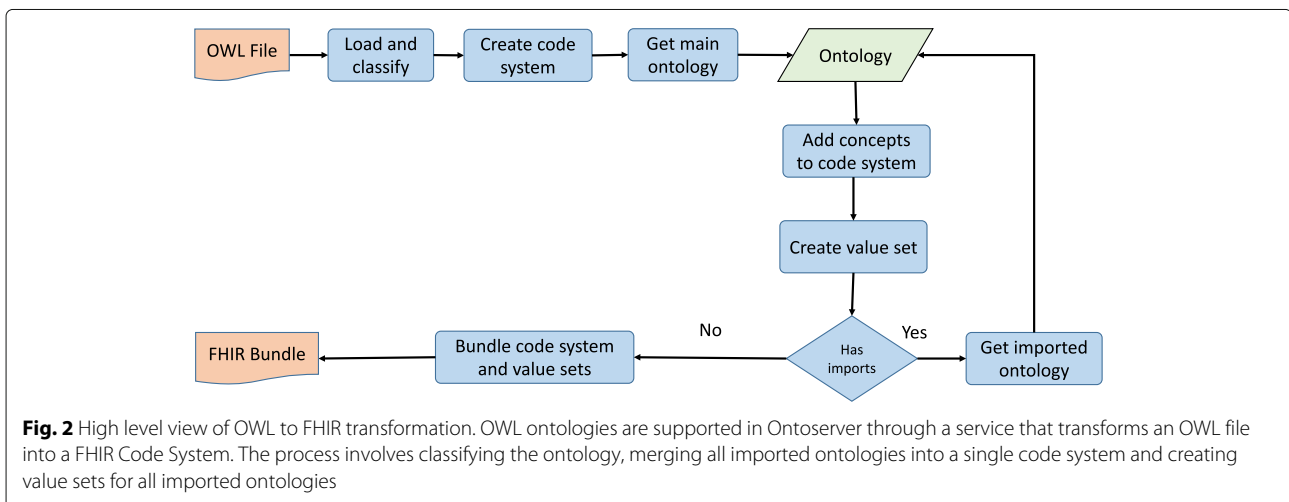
OWL File

Load and classify

Create code system

Get main ontology

Ontology

Add concepts to code system

Create value set

Has imports

No

Yes

Get imported ontology

Bundle code system and value sets

FHIR Bundle

**Fig. 2** High level view of OWL to FHIR transformation. OWL ontologies are supported in Ontoserver through a service that transforms an OWL file into a FHIR Code System. The process involves classifying the ontology, merging all imported ontologies into a single code system and creating value sets for all imported ontologies